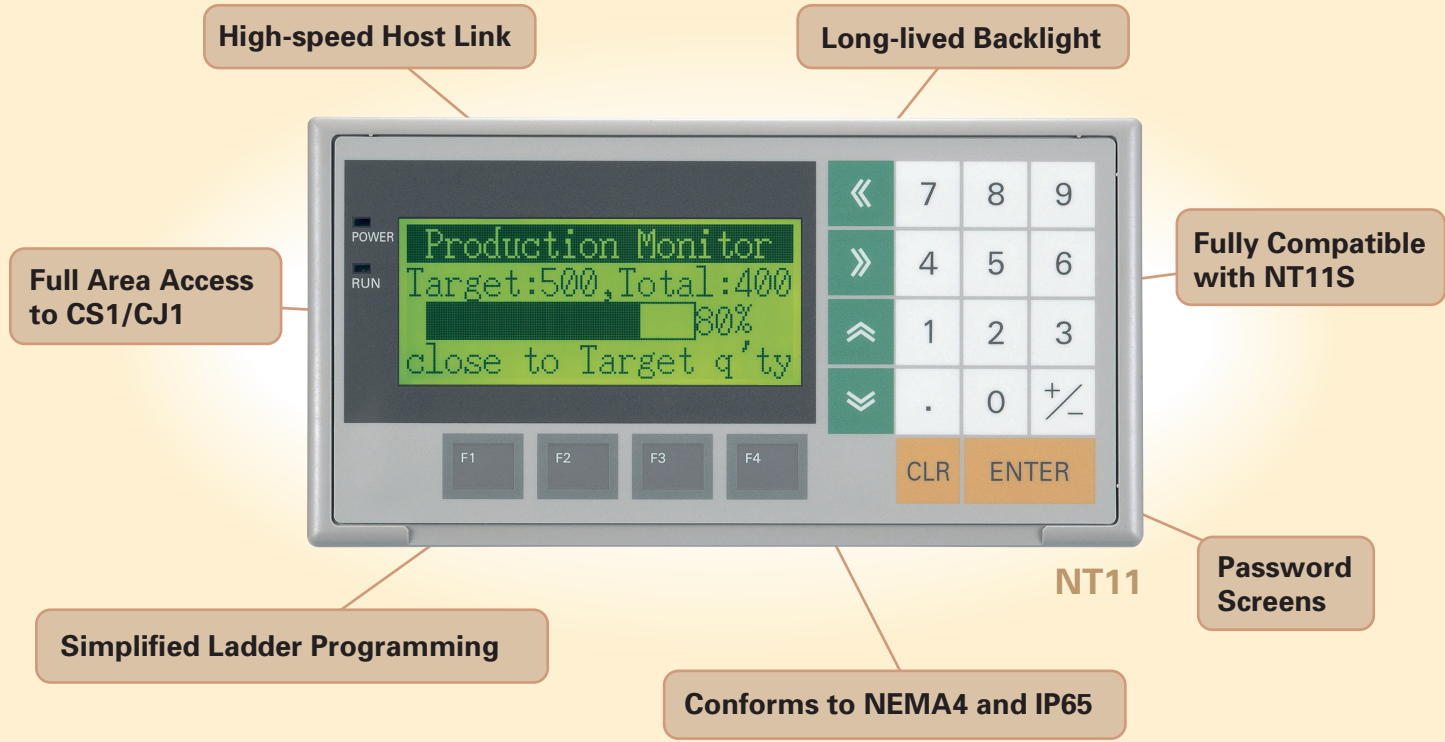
High-speed Host Link

Long-lived Backlight

Full Area Access to CS1/CJ1

POWER

RUN

Production Monitor
Target:500,Total:400
80%
close to Target q'ty

« 7 8 9
» 4 5 6
1 2 3
. 0 $^{+}/_{-}$

CLR ENTER

F1 F2 F3 F4

Fully Compatible with NT11S

Password Screens

NT11

Simplified Ladder Programming

Conforms to NEMA4 and IP65